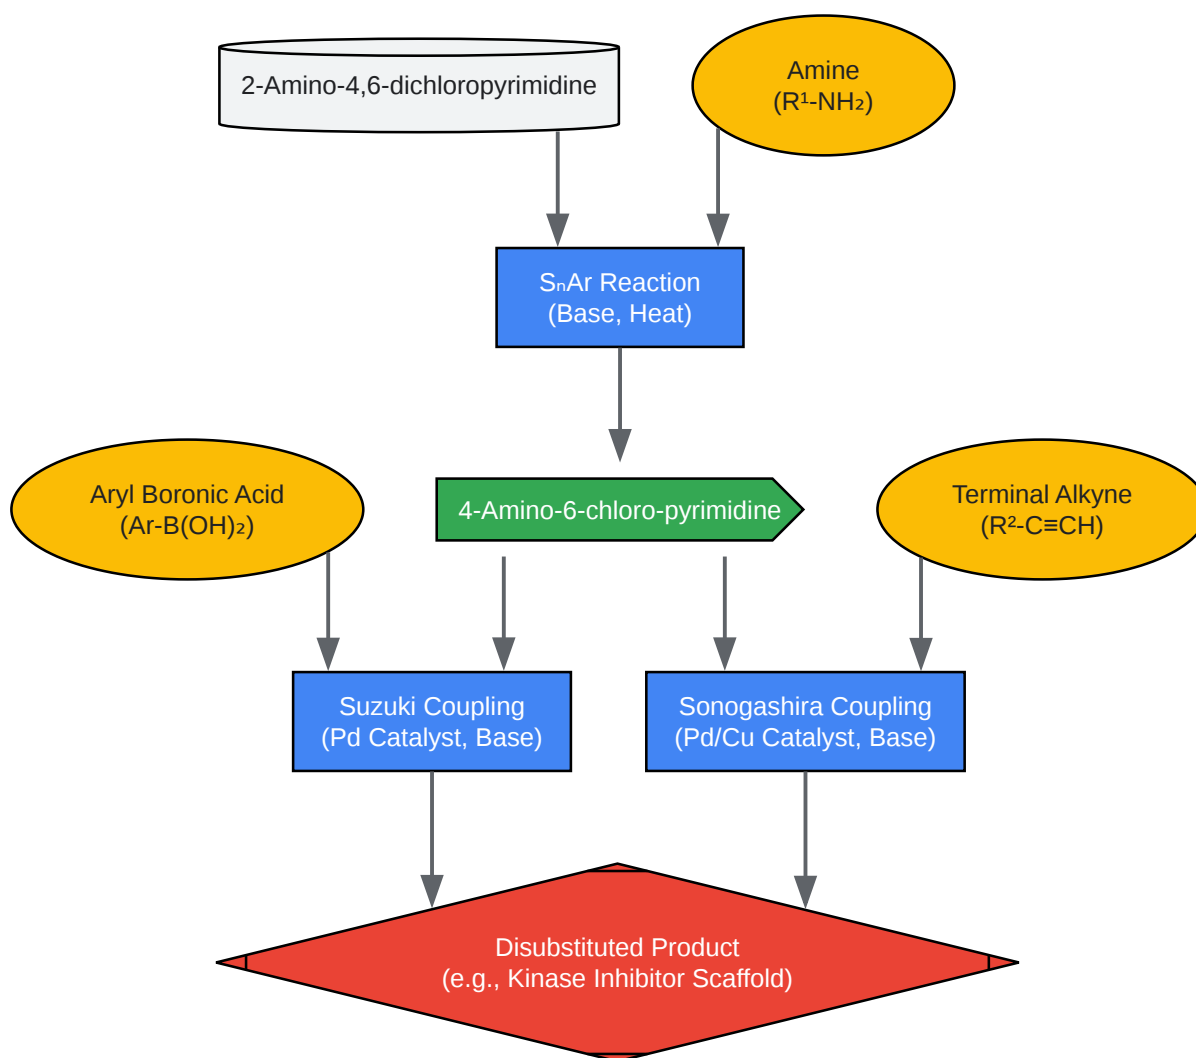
2-Amino-4,6-dichloropyrimidine

Amine
($R^1$-$NH_2$)

$S_nAr$ Reaction
(Base, Heat)

Aryl Boronic Acid
(Ar-$B(OH)_2$)

4-Amino-6-chloro-pyrimidine

Terminal Alkyne
($R^2$-C≡CH)

Suzuki Coupling
(Pd Catalyst, Base)

Sonogashira Coupling
(Pd/Cu Catalyst, Base)

Disubstituted Product
(e.g., Kinase Inhibitor Scaffold)